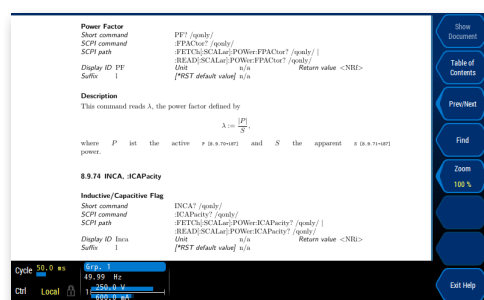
Power Factor

| | |
|---|---|
| Short command | PF? /qonly/ |
| SCPI command | :FPACtor? /qonly/ |
| SCPI path | :FETCh[:SCALar]:POWer:FPACtor? /qonly/ \| :READ[:SCALar]:POWer:FPACtor? /qonly/ |
| Display ID PF | Unit n/a Return value <NRf> |
| Suffix 1 | [*RST default value] n/a |

Description
This command reads λ, the power factor defined by

$\lambda := \frac{|P|}{S}$,

where $P$ ist the active P [8.9.70+187] and $S$ the apparent S [8.9.71+187] power.

8.9.74 INCA, :ICAPacity

Inductive/Capacitive Flag

| | |
|---|---|
| Short command | INCA? /qonly/ |
| SCPI command | :ICAPacity? /qonly/ |
| SCPI path | :FETCh[:SCALar]:POWer:ICAPacity? /qonly/ \| :READ[:SCALar]:POWer:ICAPacity? /qonly/ |
| Display ID Inca | Unit n/a Return value <NRi> |
| Suffix 1 | [*RST default value] n/a |

Show Document
Table of Contents
Prev/Next
Find
Zoom
100 %
Exit Help

Cycle 50.0 ms
Ctrl Local
Grp. 1
49.99 Hz
250.0 V
1
600.0 mA